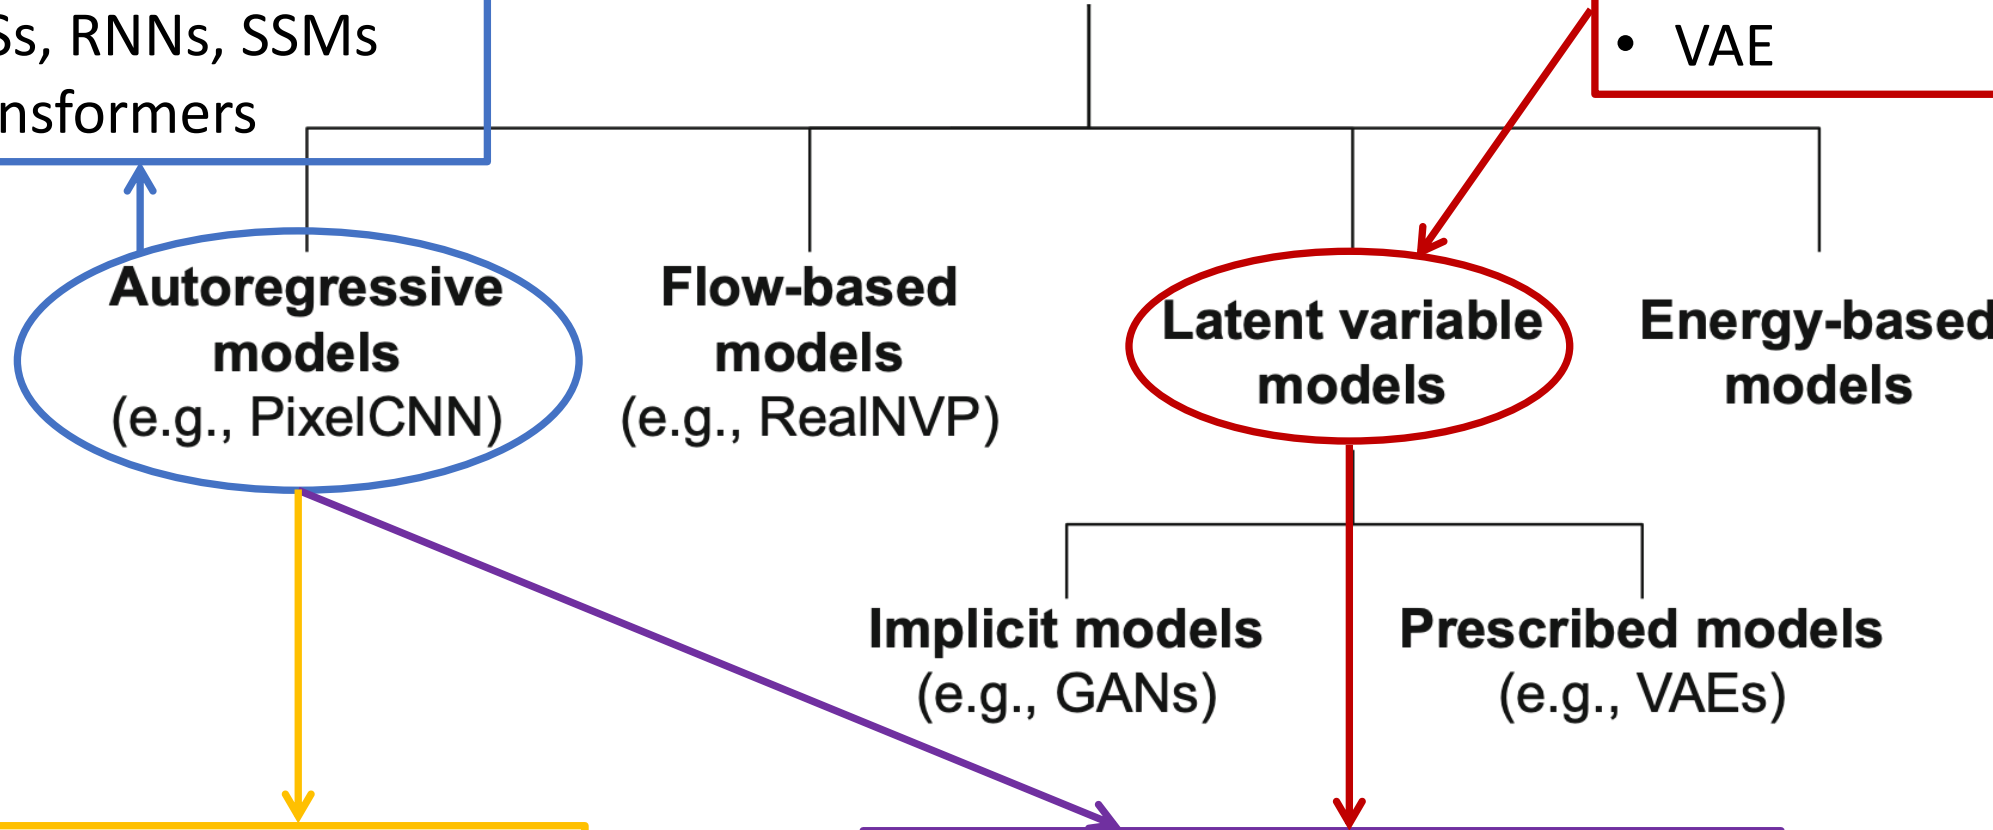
Ss, RNNs, SSMs
nsformers

• VAE

Autoregressive models (e.g., PixelCNN)

Flow-based models (e.g., RealNVP)

Latent variable models

Energy-based models

Implicit models (e.g., GANs)

Prescribed models (e.g., VAEs)